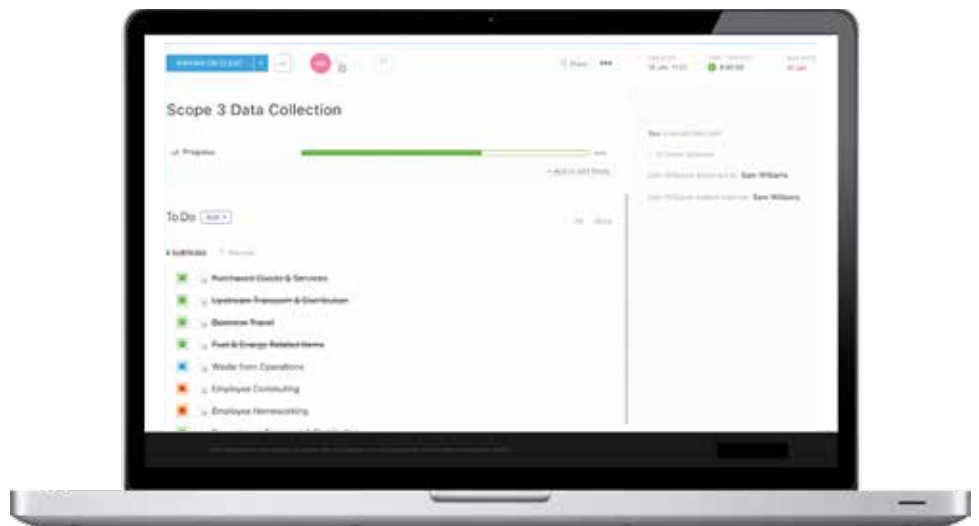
Scope 3 Data Collection

Progress

To Do

Purchased Goods & Services

Upstream Transport & Distribution

Business Travel

Fuel & Energy Related Items

Waste from Operations

Employee Commuting

Employee Homeworking

Sam Williams

Sam Williams